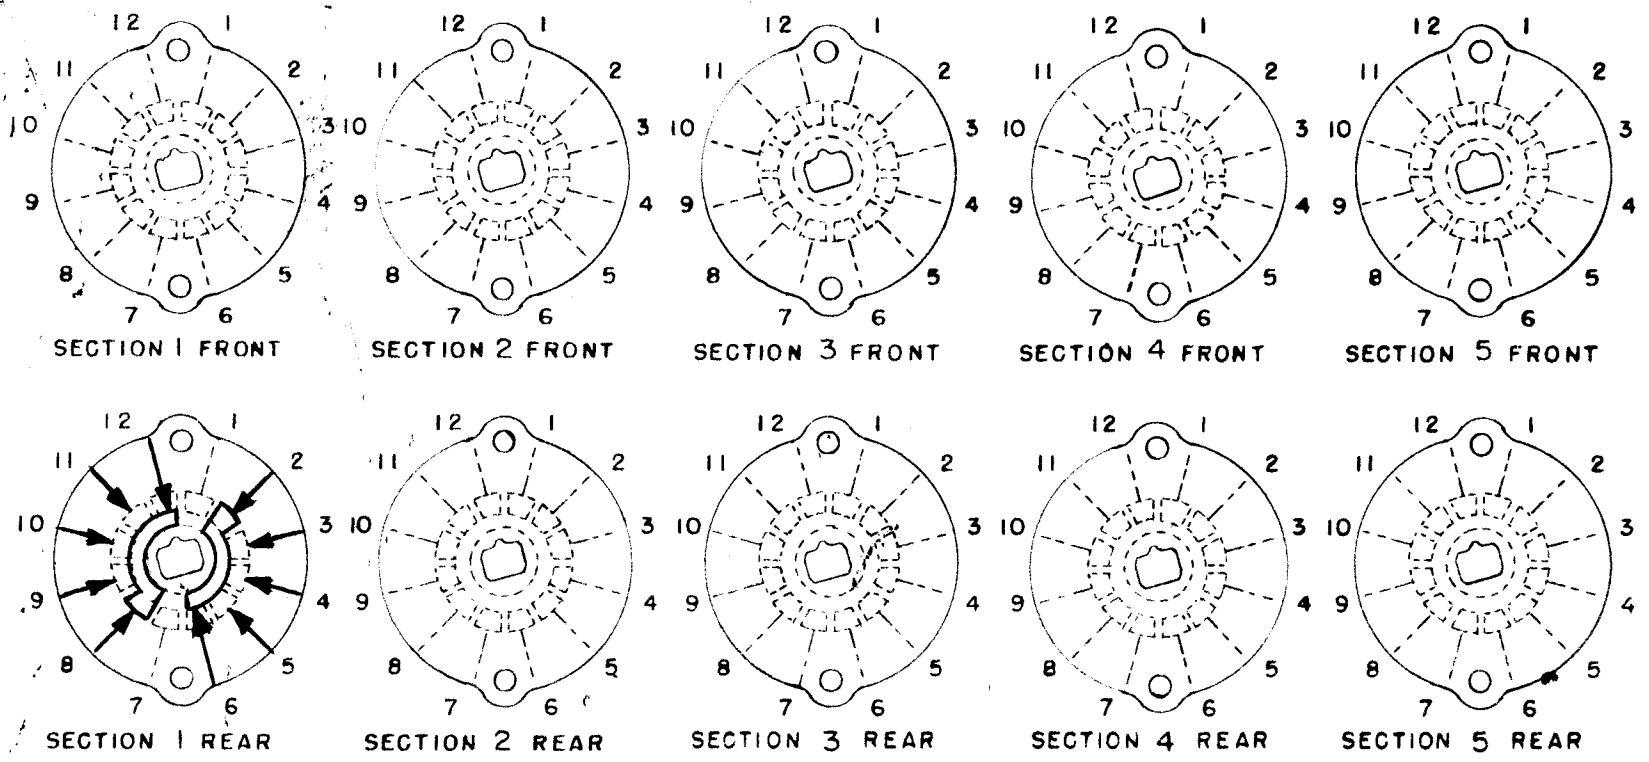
12 1 11 2 10 3 9 4 8 5 7 6
SECTION 1 FRONT

12 1 11 2 10 3 9 4 8 5 7 6
SECTION 2 FRONT

12 1 11 2 10 3 9 4 8 5 7 6
SECTION 3 FRONT

12 1 11 2 10 3 9 4 8 5 7 6
SECTION 4 FRONT

12 1 11 2 10 3 9 4 8 5 7 6
SECTION 5 FRONT

12 1 11 2 10 3 9 4 8 5 7 6
SECTION 1 REAR

12 1 11 2 10 3 9 4 8 5 7 6
SECTION 2 REAR

12 1 11 2 10 3 9 4 8 5 7 6
SECTION 3 REAR

12 1 11 2 10 3 9 4 8 5 7 6
SECTION 4 REAR

12 1 11 2 10 3 9 4 8 5 7 6
SECTION 5 REAR